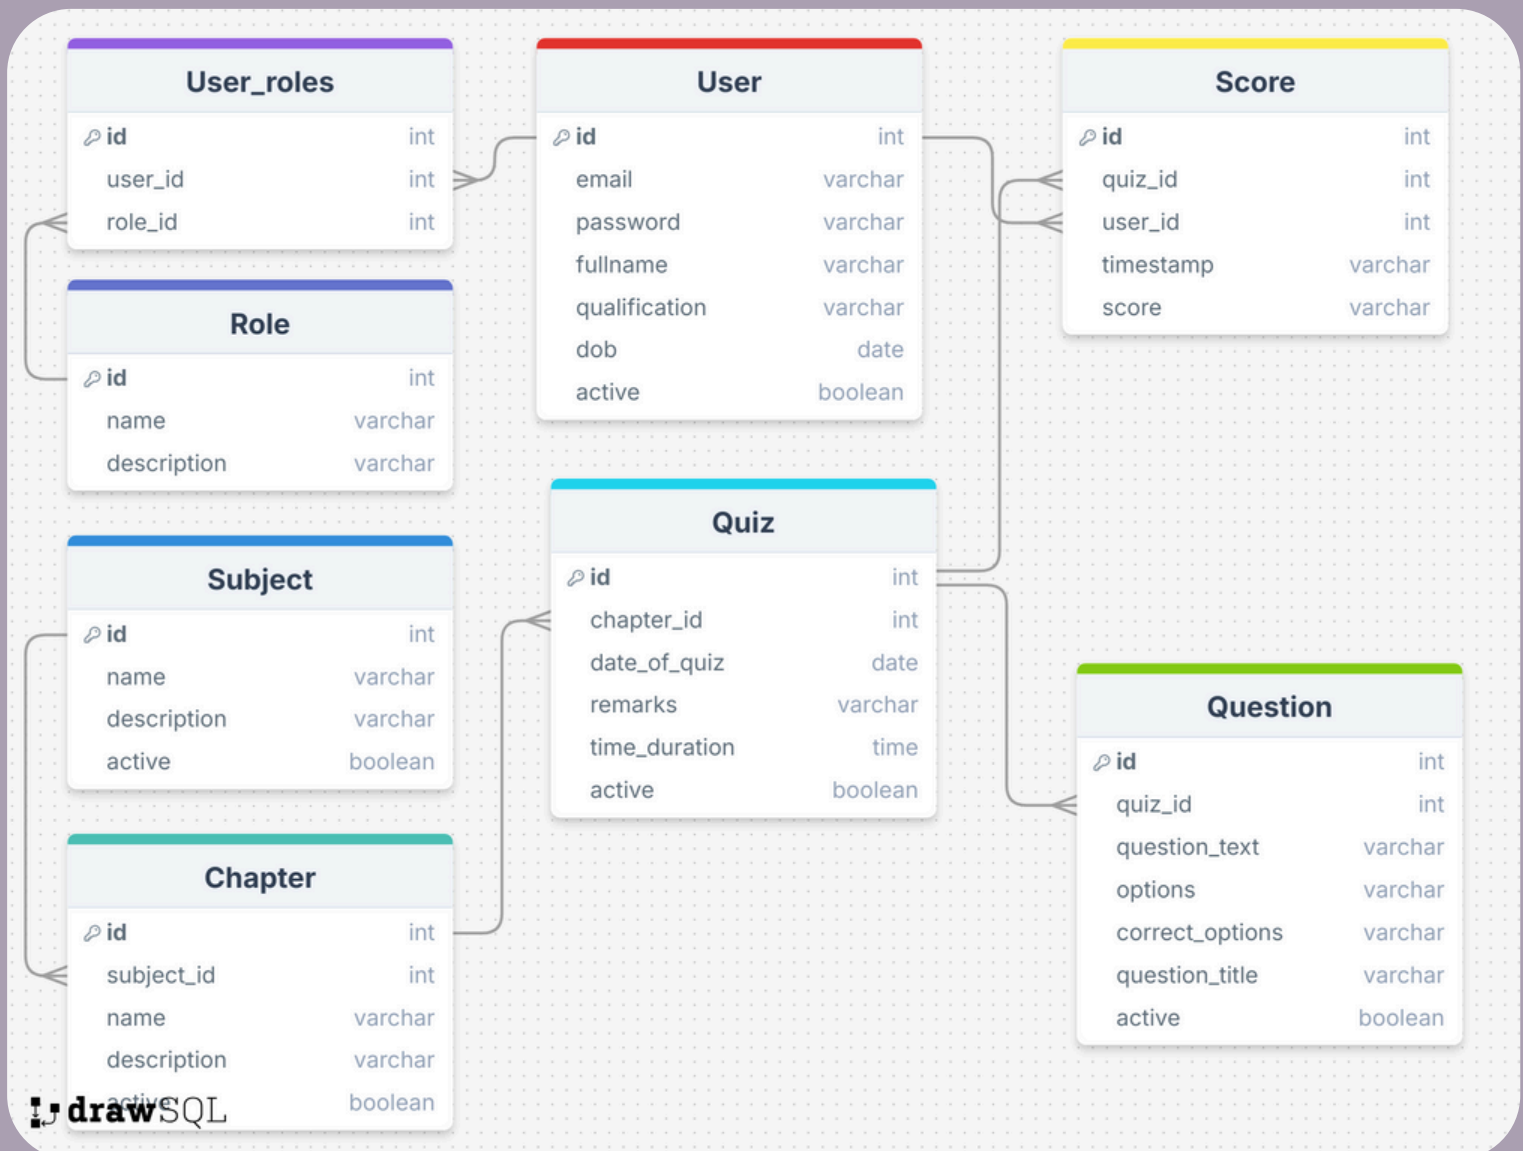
User_roles

| | |
|---|---|
| id | int |
| user_id | int |
| role_id | int |

User

| | |
|---|---|
| id | int |
| email | varchar |
| password | varchar |
| fullname | varchar |
| qualification | varchar |
| dob | date |
| active | boolean |

Score

| | |
|---|---|
| id | int |
| quiz_id | int |
| user_id | int |
| timestamp | varchar |
| score | varchar |

Role

| | |
|---|---|
| id | int |
| name | varchar |
| description | varchar |

Quiz

| | |
|---|---|
| id | int |
| chapter_id | int |
| date_of_quiz | date |
| remarks | varchar |
| time_duration | time |
| active | boolean |

Subject

| | |
|---|---|
| id | int |
| name | varchar |
| description | varchar |
| active | boolean |

Question

| | |
|---|---|
| id | int |
| quiz_id | int |
| question_text | varchar |
| options | varchar |
| correct_options | varchar |
| question_title | varchar |
| active | boolean |

Chapter

| | |
|---|---|
| id | int |
| subject_id | int |
| name | varchar |
| description | varchar |
| active | boolean |

drawSQL